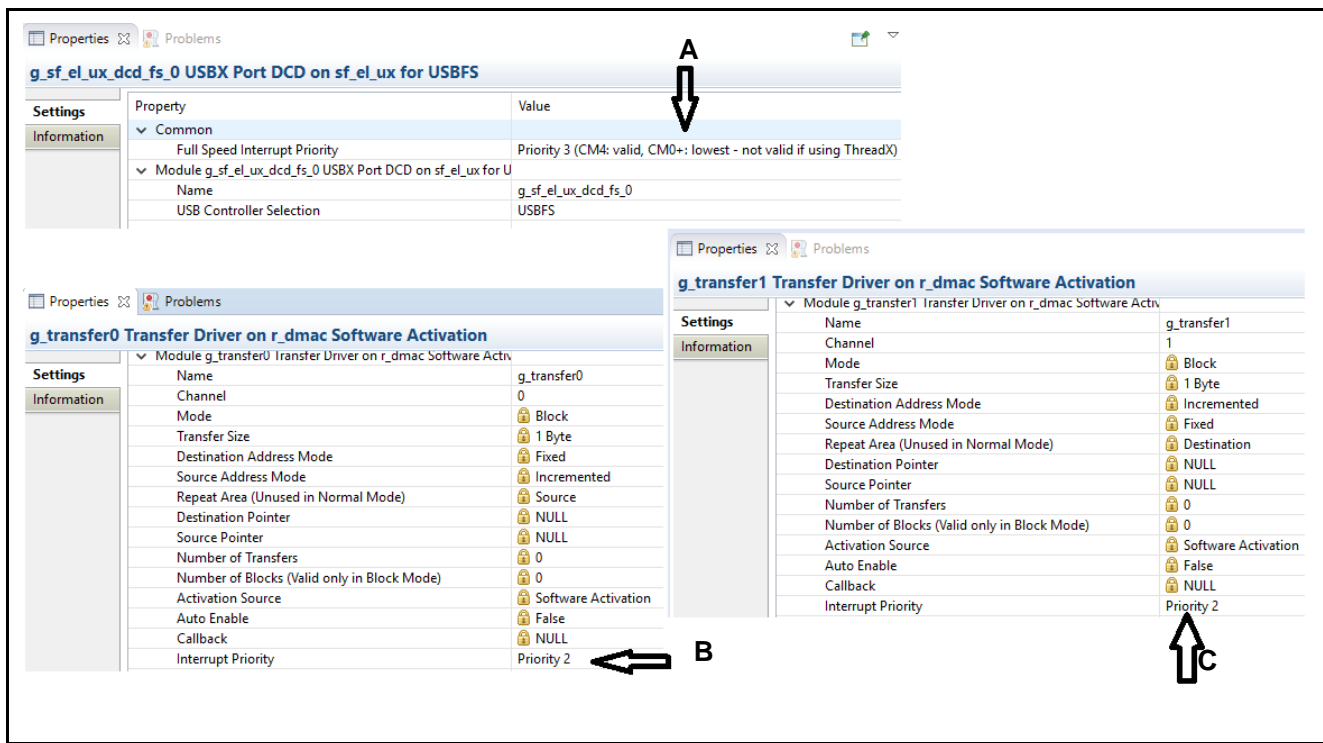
Properties ☒ Problems

g_sf_el_ux_dcd_fs_0 USBX Port DCD on sf_el_ux for USBFS

A

Settings
Information

| Property | Value |
|---|---|
| Common | |
| Full Speed Interrupt Priority | Priority 3 (CM4: valid, CM0+: lowest - not valid if using ThreadX) |
| Module g_sf_el_ux_dcd_fs_0 USBX Port DCD on sf_el_ux for U | |
| Name | g_sf_el_ux_dcd_fs_0 |
| USB Controller Selection | USBFS |

Properties ☒ Problems

g_transfer0 Transfer Driver on r_dmac Software Activation

Settings
Information

| Module g_transfer0 Transfer Driver on r_dmac Software Activ | |
|---|---|
| Name | g_transfer0 |
| Channel | 0 |
| Mode | Block |
| Transfer Size | 1 Byte |
| Destination Address Mode | Fixed |
| Source Address Mode | Incremented |
| Repeat Area (Unused in Normal Mode) | Source |
| Destination Pointer | NULL |
| Source Pointer | NULL |
| Number of Transfers | 0 |
| Number of Blocks (Valid only in Block Mode) | 0 |
| Activation Source | Software Activation |
| Auto Enable | False |
| Callback | NULL |
| Interrupt Priority | Priority 2 |

B

Properties ☒ Problems

g_transfer1 Transfer Driver on r_dmac Software Activation

Settings
Information

| Module g_transfer1 Transfer Driver on r_dmac Software Activ | |
|---|---|
| Name | g_transfer1 |
| Channel | 1 |
| Mode | Block |
| Transfer Size | 1 Byte |
| Destination Address Mode | Incremented |
| Source Address Mode | Fixed |
| Repeat Area (Unused in Normal Mode) | Destination |
| Destination Pointer | NULL |
| Source Pointer | NULL |
| Number of Transfers | 0 |
| Number of Blocks (Valid only in Block Mode) | 0 |
| Activation Source | Software Activation |
| Auto Enable | False |
| Callback | NULL |
| Interrupt Priority | Priority 2 |

C